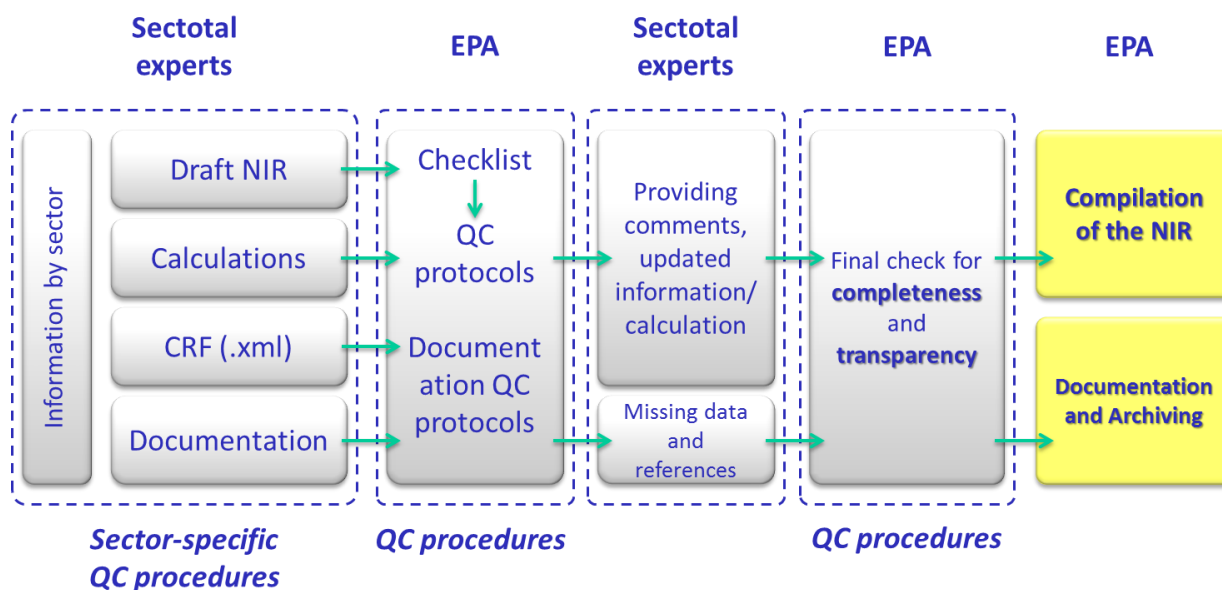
Sectotal experts

EPA

Sectotal experts

EPA

EPA

Information by sector

Draft NIR

Calculations

CRF (.xml)

Documentation

Checklist

QC protocols

Document ation QC protocols

Providing comments, updated information/ calculation

Missing data and references

Final check for **completeness** and **transparency**

**Compilation of the NIR**

**Documentation and Archiving**

*Sector-specific QC procedures*

*QC procedures*

*QC procedures*